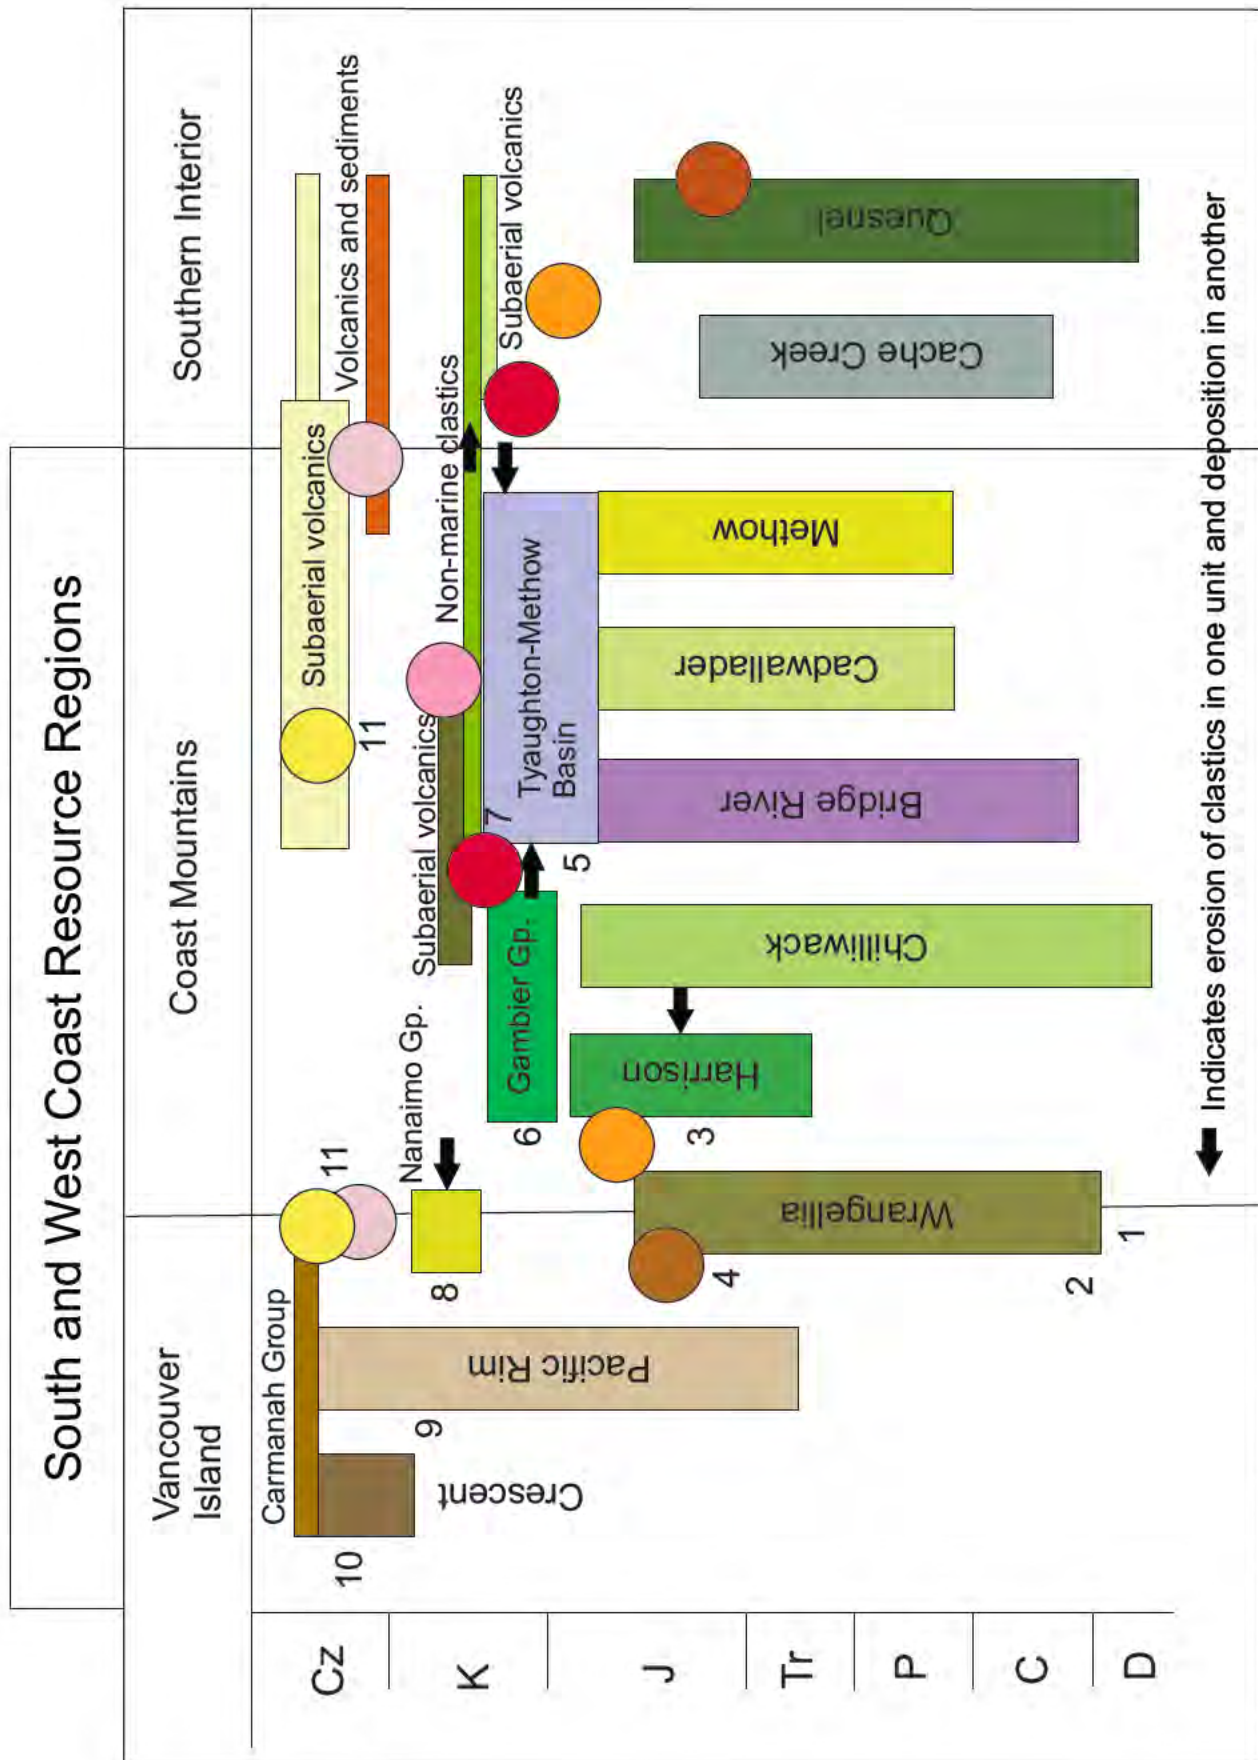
South and West Coast Resource Regions

Vancouver Island

Coast Mountains

Southern Interior

Cz
K
J
Tr
P
C
D

Carmanah Group
10
Crescent
9
Pacific Rim
8
Nanaimo Gp.
11
4
2
1
Wrangellia
3
Harrison
6
Gambier Gp.
Chilliwack
Subaerial volcanics
5
Bridge River
7
Tyaughton-Methow Basin
Cadwallader
Methow
Non-marine clastics
11
Subaerial volcanics
Volcanics and sediments
Subaerial volcanics
Cache Creek
Quesnel

Indicates erosion of clastics in one unit and deposition in another